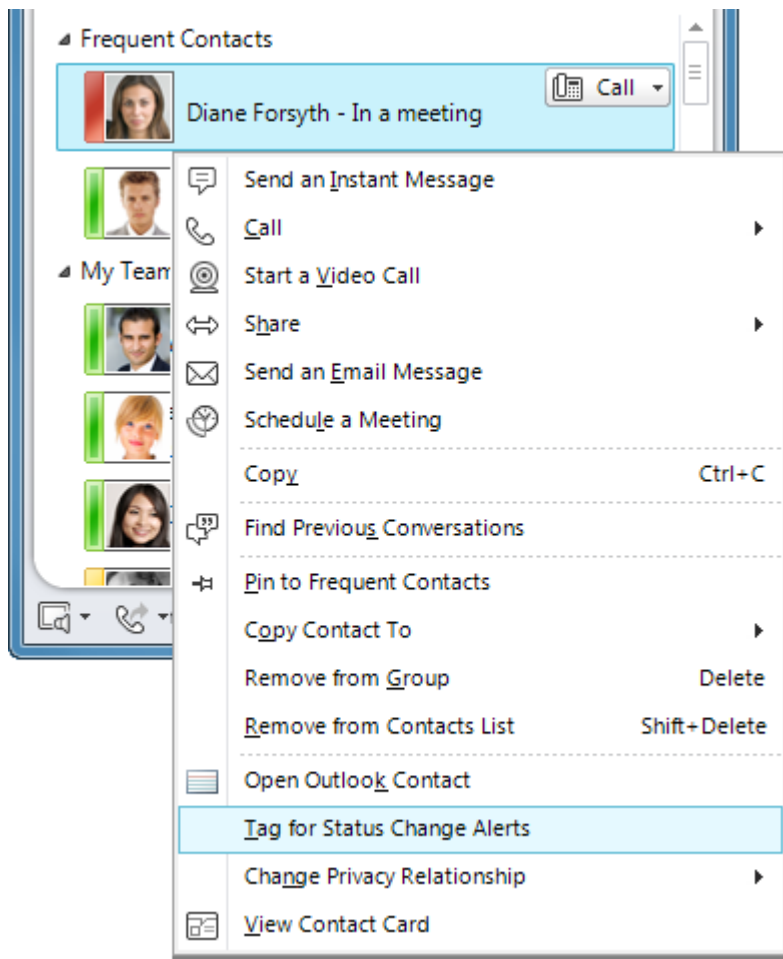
Frequent Contacts

Diane Forsyth - In a meeting

Call

My Team

Send an Instant Message

Call

Start a Video Call

Share

Send an Email Message

Schedule a Meeting

Copy Ctrl+C

Find Previous Conversations

Pin to Frequent Contacts

Copy Contact To

Remove from Group Delete

Remove from Contacts List Shift+Delete

Open Outlook Contact

Tag for Status Change Alerts

Change Privacy Relationship

View Contact Card